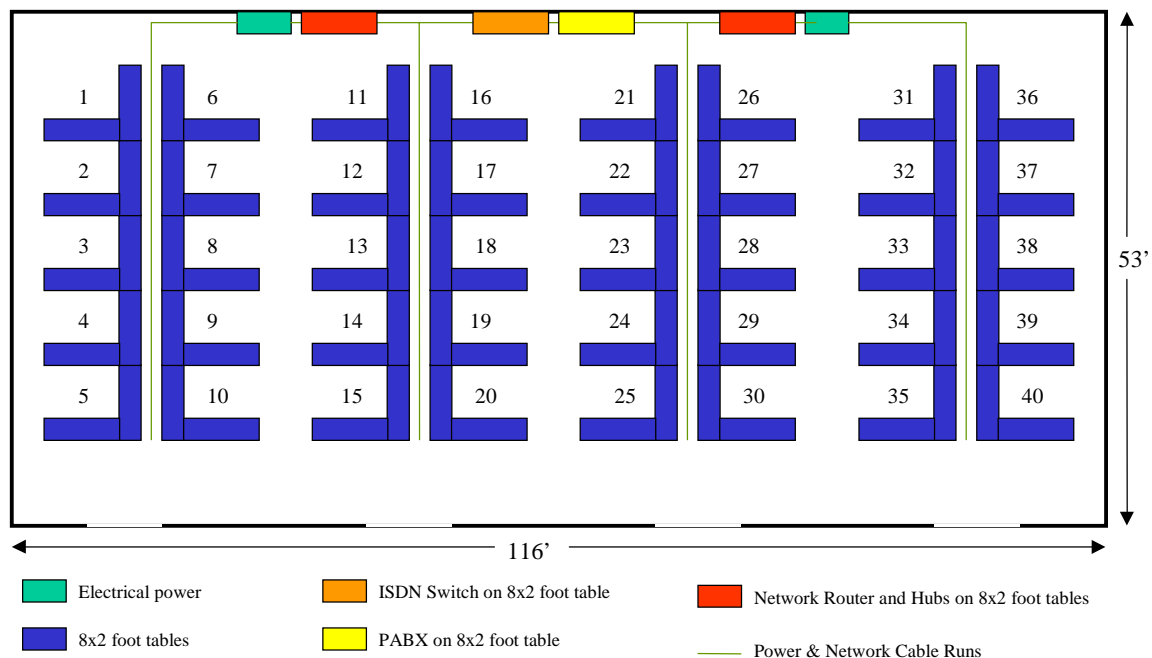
1 6 11 16 21 26 31 36

2 7 12 17 22 27 32 37

3 8 13 18 23 28 33 38

4 9 14 19 24 29 34 39

5 10 15 20 25 30 35 40

53’

116’

Electrical power

ISDN Switch on 8x2 foot table

Network Router and Hubs on 8x2 foot tables

8x2 foot tables

PABX on 8x2 foot table

Power & Network Cable Runs